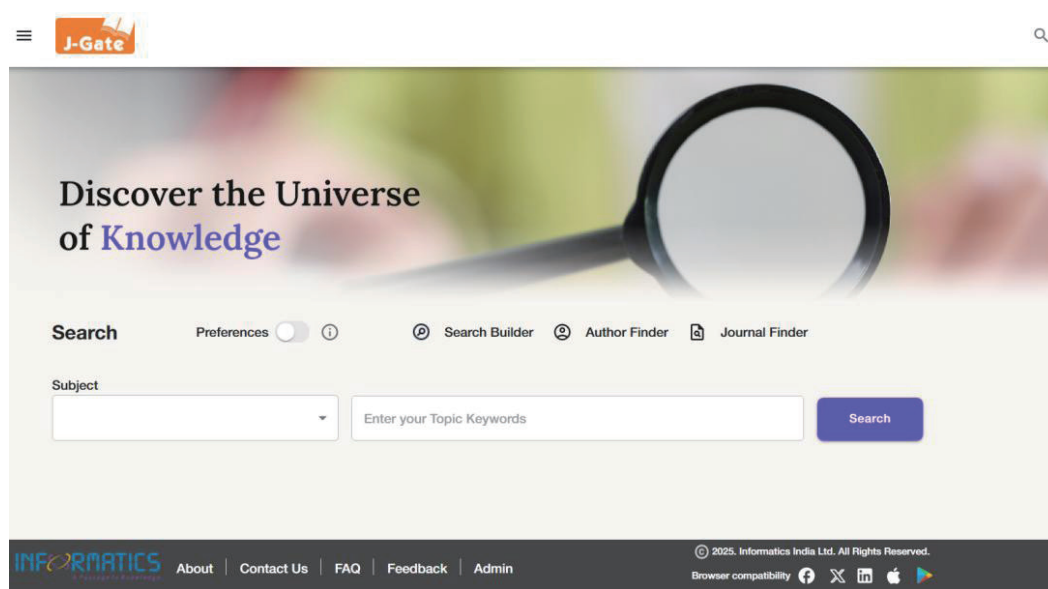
J-Gate

Discover the Universe of Knowledge

Search

Preferences

Search Builder

Author Finder

Journal Finder

Subject

Enter your Topic Keywords

Search

INFORMATICS

About | Contact Us | FAQ | Feedback | Admin

© 2025. Informatics India Ltd. All Rights Reserved.

Browser compatibility